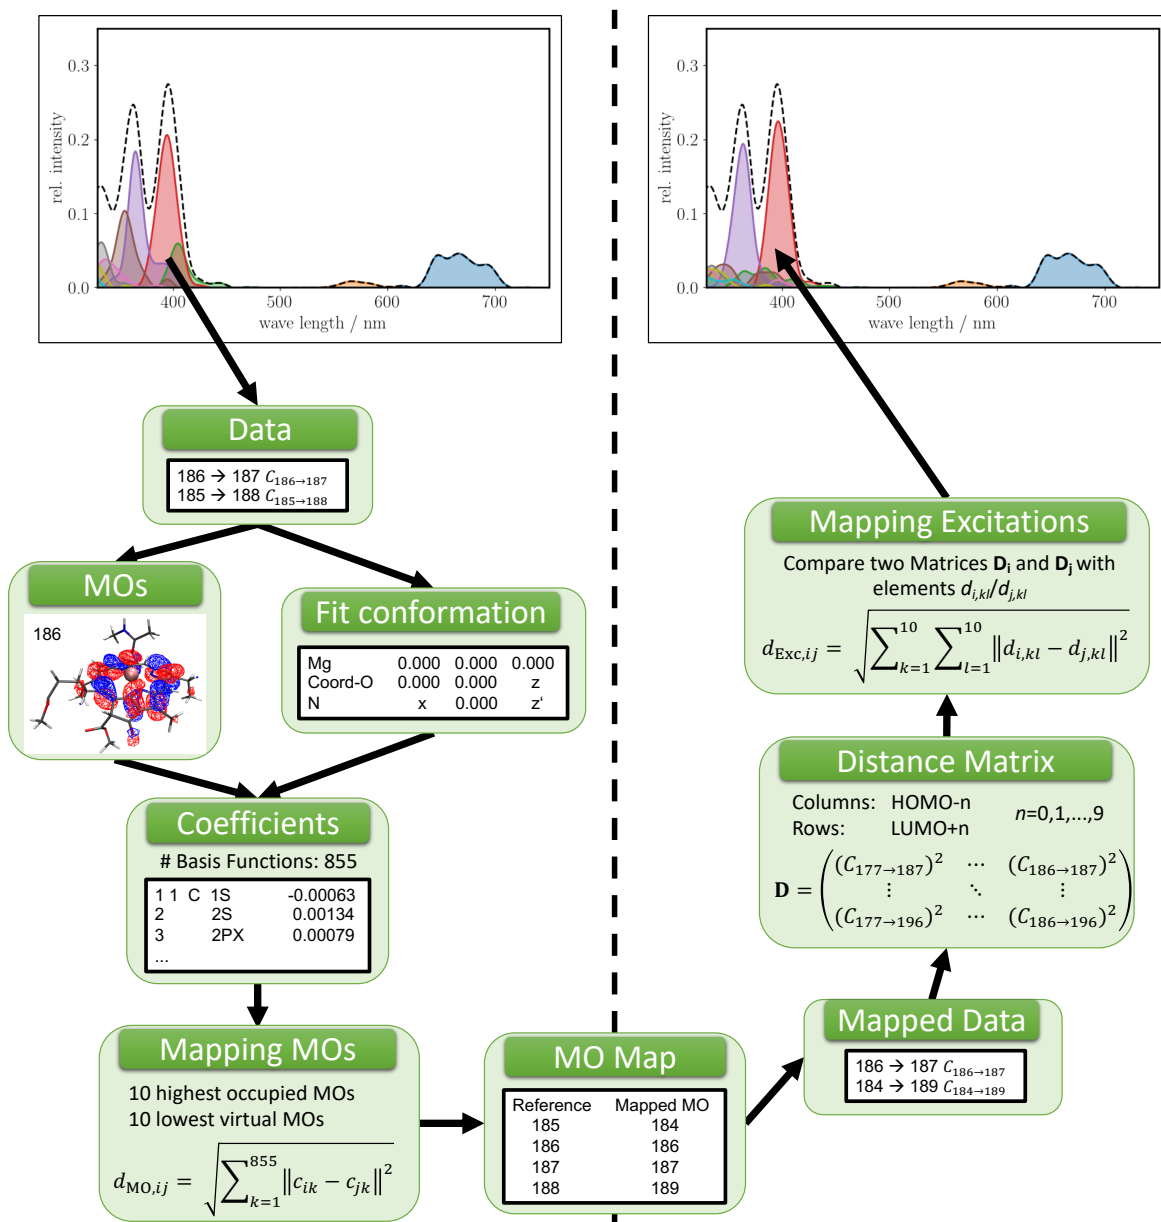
0.3
0.2
0.1
0.0
rel. intensity
400
500
600
700
wave length / nm

Data
186 → 187 $C_{186\to187}$
185 → 188 $C_{185\to188}$

MOs
186

Fit conformation
| Mg | 0.000 | 0.000 | 0.000 |
|---|---|---|---|
| Coord-O | 0.000 | 0.000 | z |
| N | x | 0.000 | z' |

Coefficients
# Basis Functions: 855
| 1 1 | C | 1S | -0.00063 |
|---|---|---|---|
| 2 | | 2S | 0.00134 |
| 3 | | 2PX | 0.00079 |
| ... | | | |

Mapping MOs
10 highest occupied MOs
10 lowest virtual MOs
$d_{\text{MO},ij} = \sqrt{\sum_{k=1}^{855} \|c_{ik} - c_{jk}\|^2}$

MO Map
| Reference | Mapped MO |
|---|---|
| 185 | 184 |
| 186 | 186 |
| 187 | 187 |
| 188 | 189 |

0.3
0.2
0.1
0.0
rel. intensity
400
500
600
700
wave length / nm

Mapping Excitations
Compare two Matrices $\mathbf{D_i}$ and $\mathbf{D_j}$ with elements $d_{i,kl}/d_{j,kl}$
$d_{\text{Exc},ij} = \sqrt{\sum_{k=1}^{10} \sum_{l=1}^{10} \|d_{i,kl} - d_{j,kl}\|^2}$

Distance Matrix
Columns: HOMO-n
Rows: LUMO+n
$n$=0,1,...,9
$\mathbf{D} = \begin{pmatrix} (C_{177\to187})^2 & \cdots & (C_{186\to187})^2 \\ \vdots & \ddots & \vdots \\ (C_{177\to196})^2 & \cdots & (C_{186\to196})^2 \end{pmatrix}$

Mapped Data
186 → 187 $C_{186\to187}$
184 → 189 $C_{184\to189}$